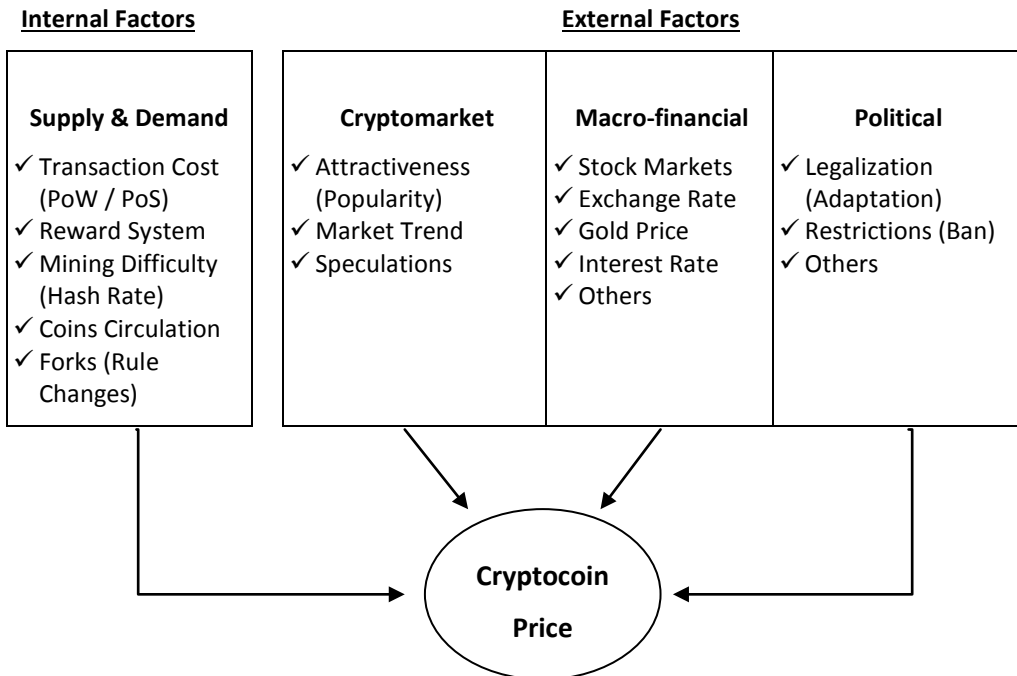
Internal Factors

External Factors

Supply & Demand
✓ Transaction Cost (PoW / PoS)
✓ Reward System
✓ Mining Difficulty (Hash Rate)
✓ Coins Circulation
✓ Forks (Rule Changes)

Cryptomarket
✓ Attractiveness (Popularity)
✓ Market Trend
✓ Speculations

Macro-financial
✓ Stock Markets
✓ Exchange Rate
✓ Gold Price
✓ Interest Rate
✓ Others

Political
✓ Legalization (Adaptation)
✓ Restrictions (Ban)
✓ Others

Cryptocoin Price